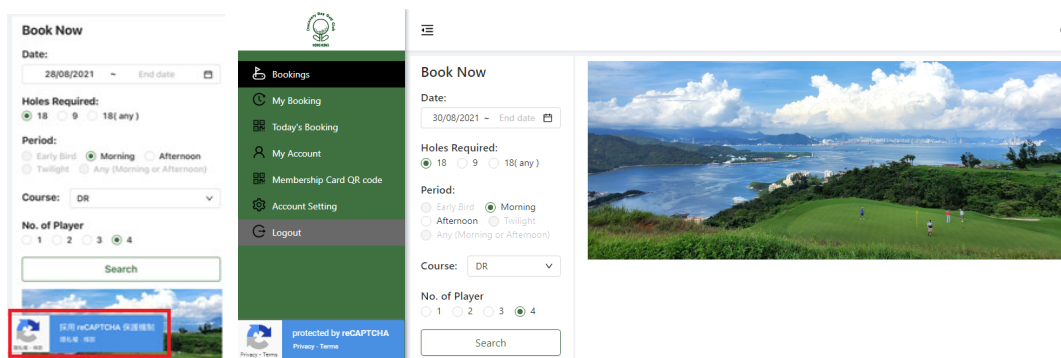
Book Now

Date:

28/08/2021 ~ End date

Holes Required:

18 9 18( any )

Period:

Early Bird Morning Afternoon Twilight Any (Morning or Afternoon)

Course: DR

No. of Player

1 2 3 4

Search

採用 reCAPTCHA 保護機制
隱私權 - 條款

HONG KONG

Bookings

My Booking

Today's Booking

My Account

Membership Card QR code

Account Setting

Logout

protected by reCAPTCHA
Privacy - Terms

Privacy - Terms

Book Now

Date:

30/08/2021 ~ End date

Holes Required:

18 9 18( any )

Period:

Early Bird Morning Afternoon Twilight Any (Morning or Afternoon)

Course: DR

No. of Player

1 2 3 4

Search